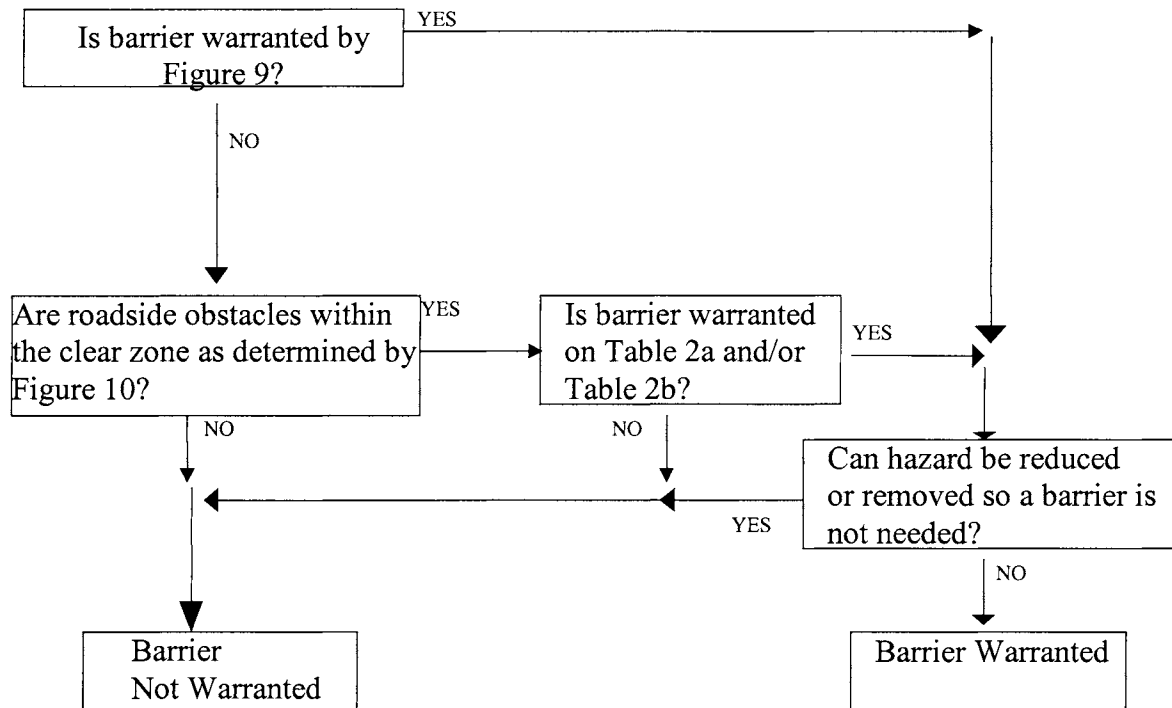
Is barrier warranted by Figure 9?

YES

NO

Are roadside obstacles within the clear zone as determined by Figure 10?

YES

Is barrier warranted on Table 2a and/or Table 2b?

YES

NO

NO

Can hazard be reduced or removed so a barrier is not needed?

YES

NO

Barrier Not Warranted

Barrier Warranted